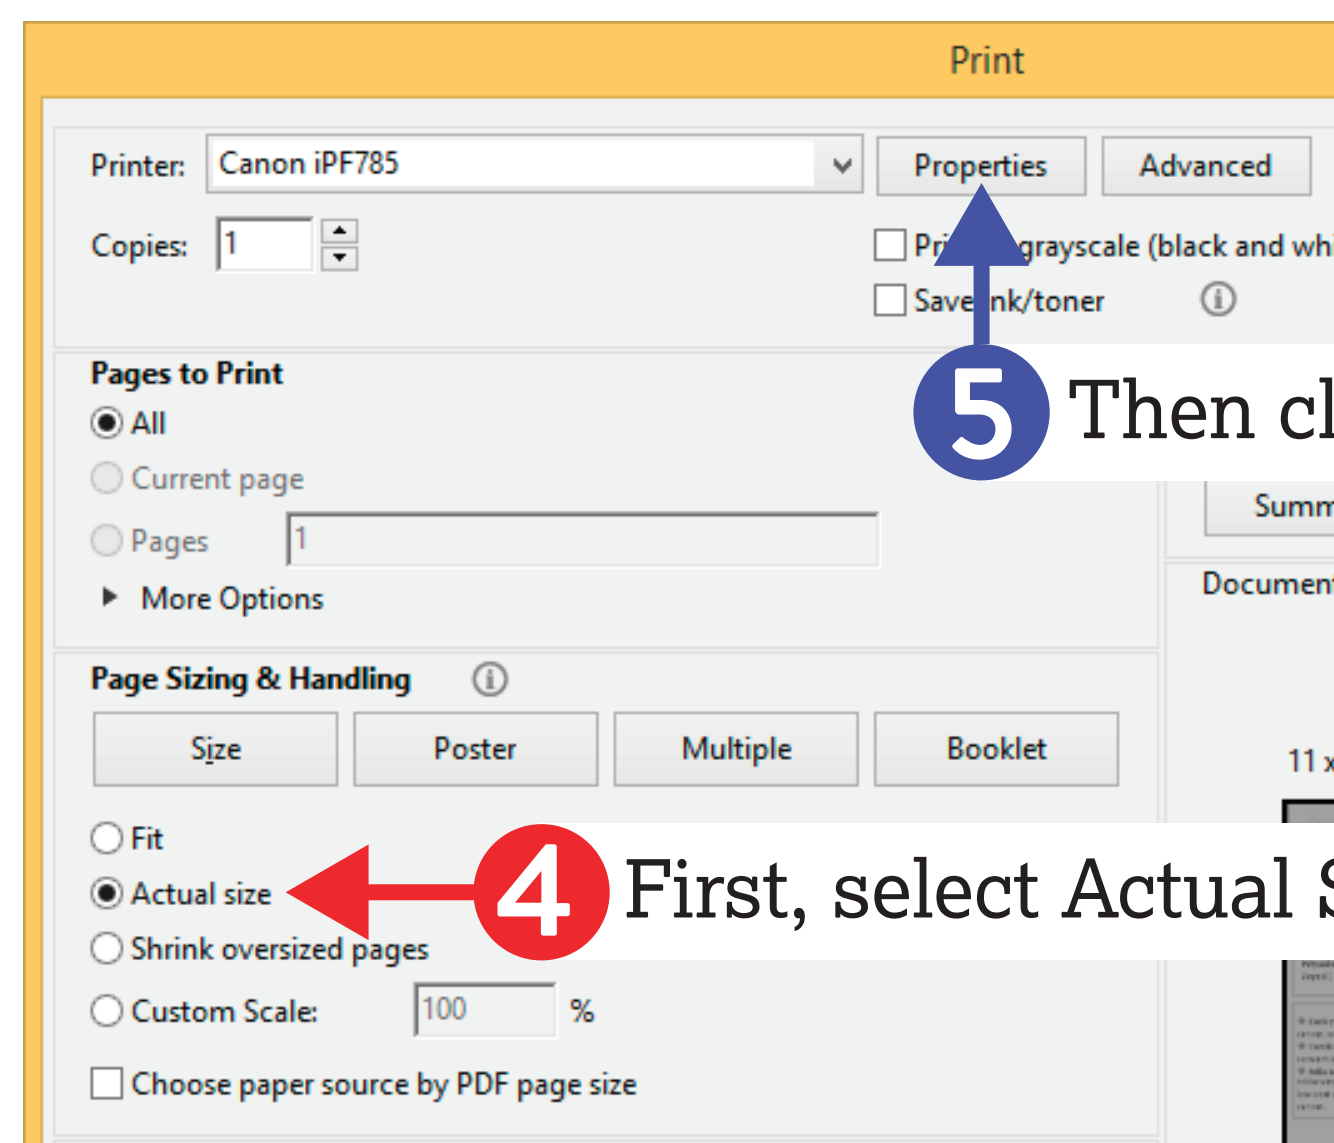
Print

Printer: Canon iPF785

Properties

Advanced

Copies: 1

Pri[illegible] grayscale (black and whi

Save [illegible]nk/toner

5 Then cl

Pages to Print

All

Current page

Pages 1

More Options

Summ

Documen

Page Sizing & Handling

Size

Poster

Multiple

Booklet

11 x

Fit

Actual size

4 First, select Actual S

Shrink oversized pages

Custom Scale: 100 %

Choose paper source by PDF page size